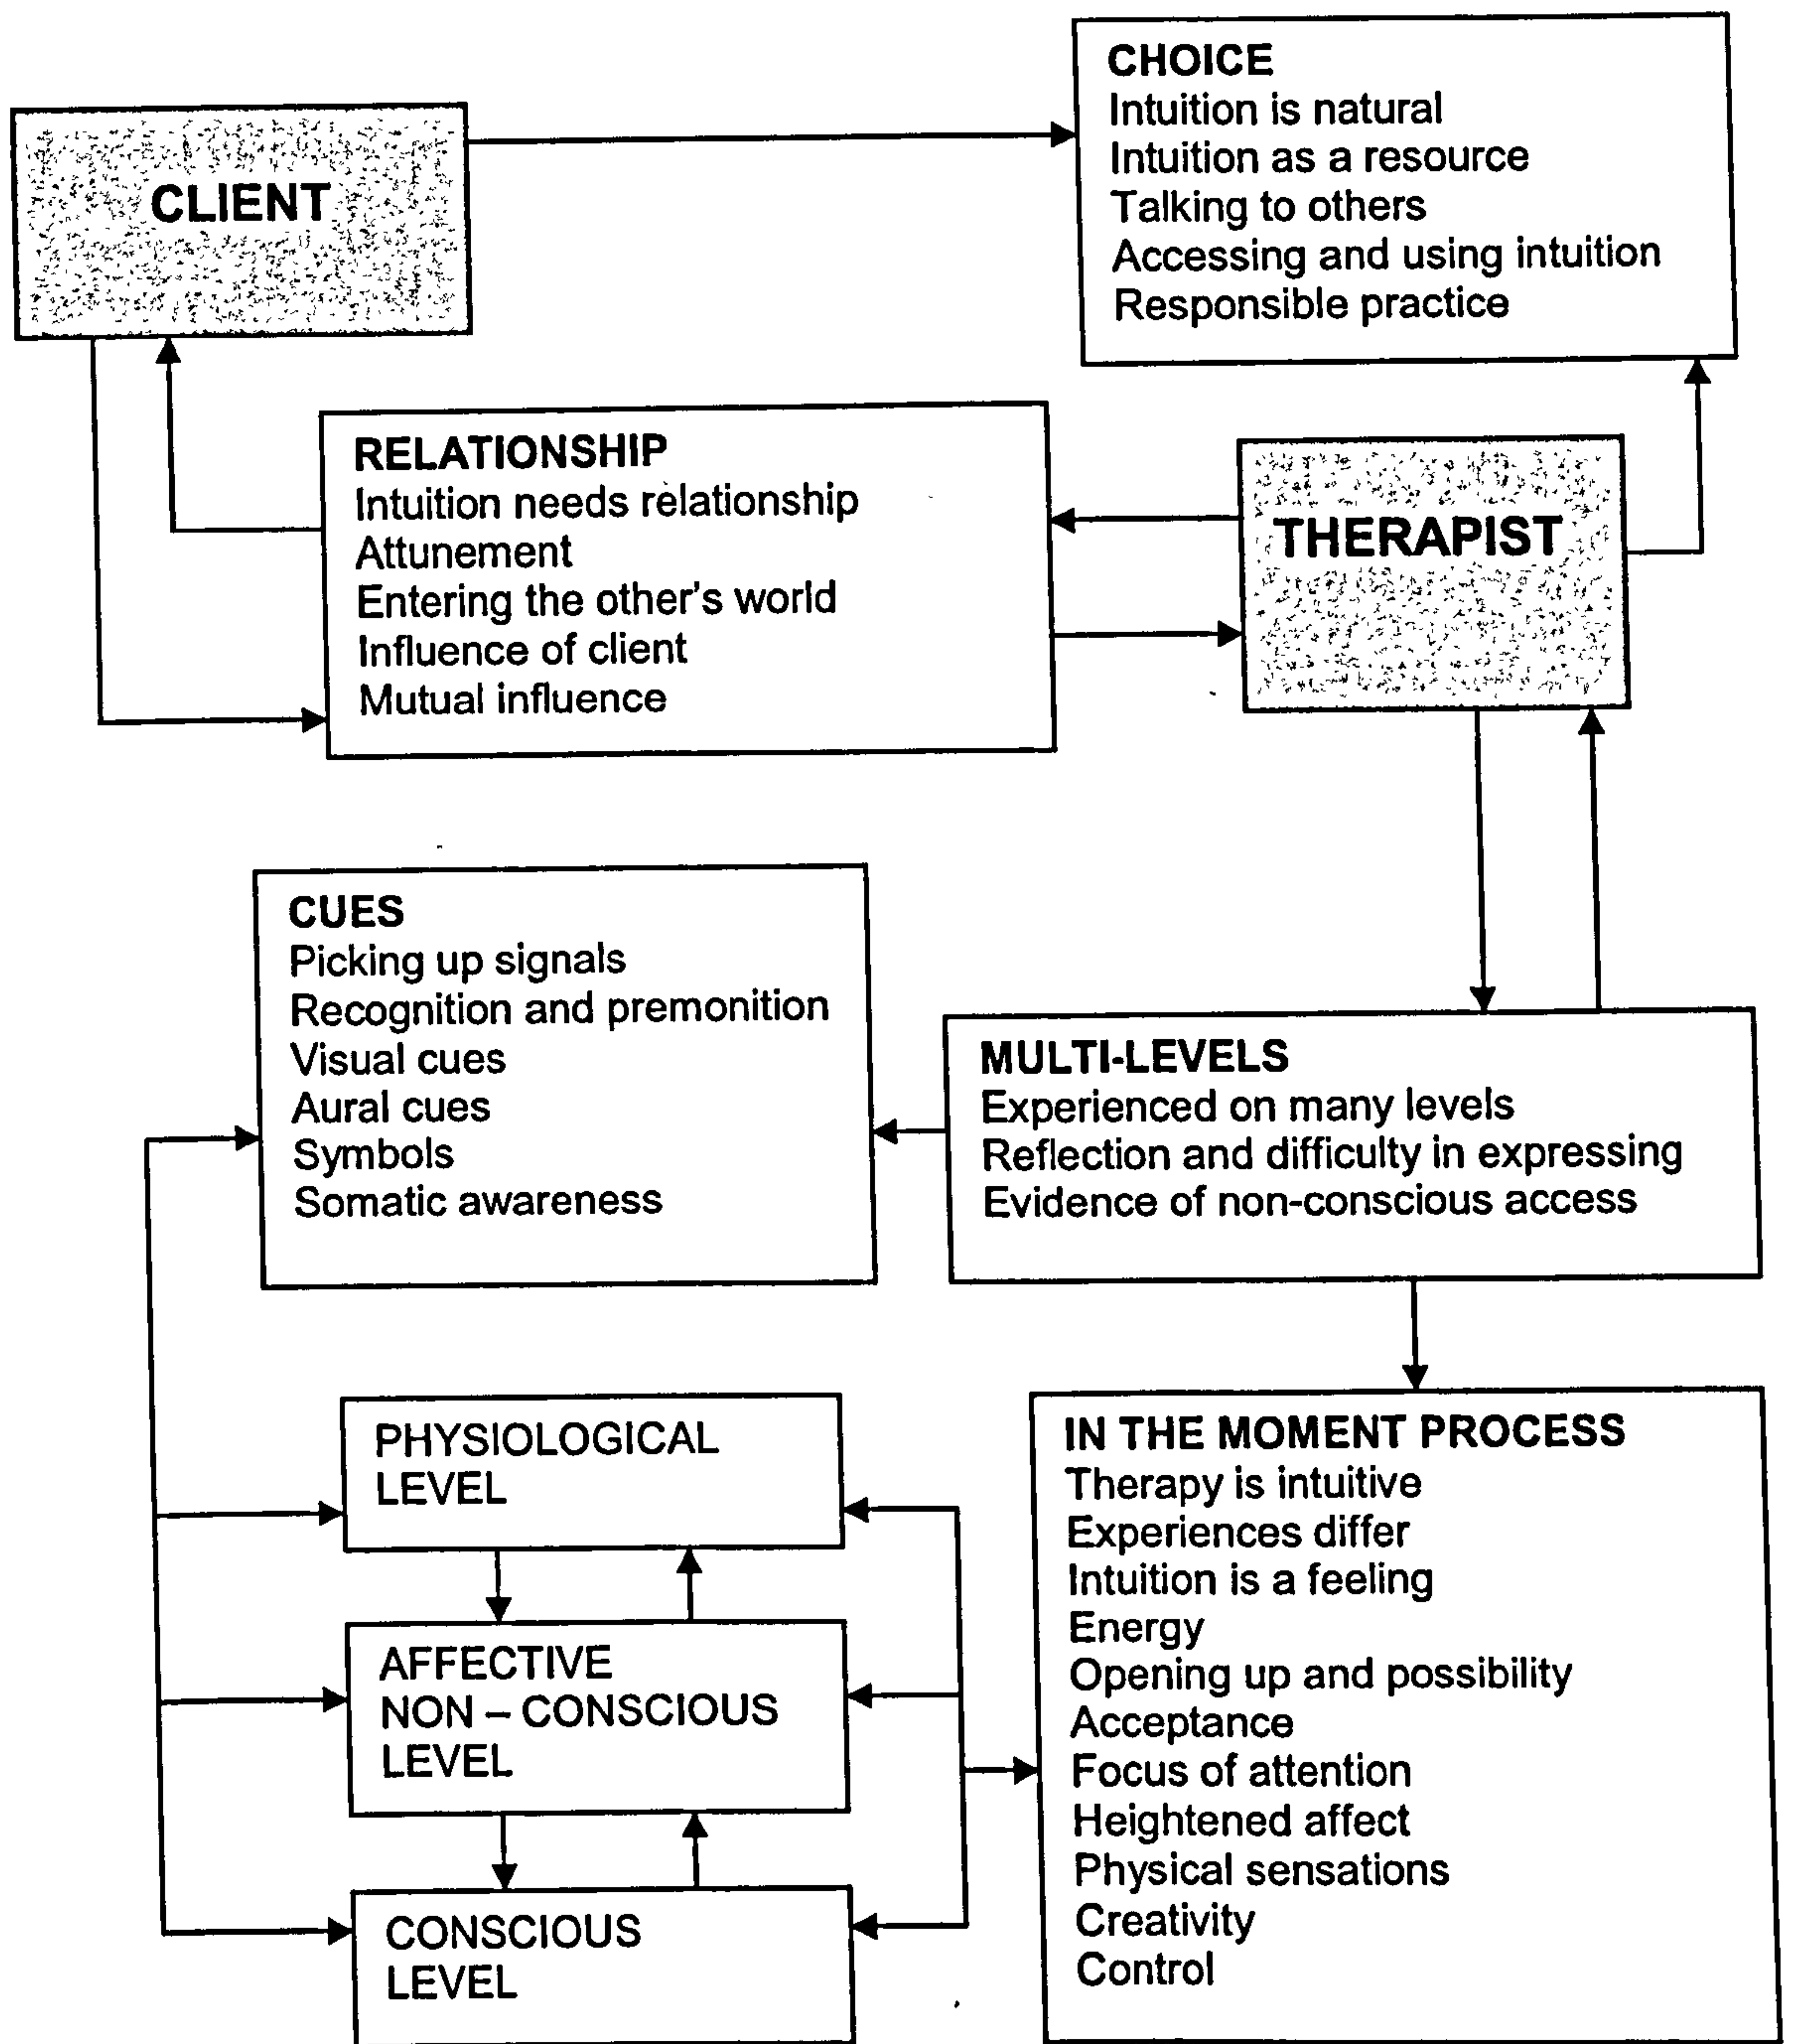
CLIENT

CHOICE
Intuition is natural
Intuition as a resource
Talking to others
Accessing and using intuition
Responsible practice

RELATIONSHIP
Intuition needs relationship
Attunement
Entering the other's world
Influence of client
Mutual influence

THERAPIST

CUES
Picking up signals
Recognition and premonition
Visual cues
Aural cues
Symbols
Somatic awareness

MULTI-LEVELS
Experienced on many levels
Reflection and difficulty in expressing
Evidence of non-conscious access

PHYSIOLOGICAL LEVEL

AFFECTIVE NON – CONSCIOUS LEVEL

CONSCIOUS LEVEL

IN THE MOMENT PROCESS
Therapy is intuitive
Experiences differ
Intuition is a feeling
Energy
Opening up and possibility
Acceptance
Focus of attention
Heightened affect
Physical sensations
Creativity
Control